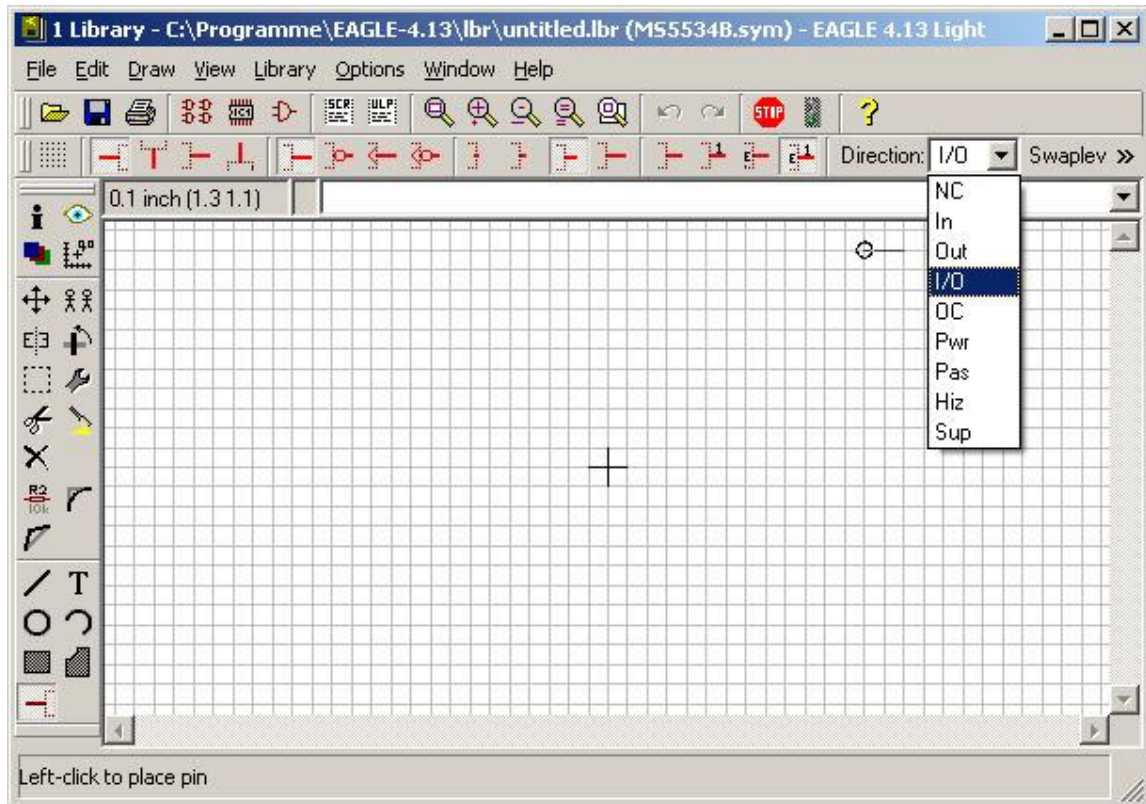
1 Library - C:\Programme\EAGLE-4.13\lbr\untitled.lbr (MS5534B.sym) - EAGLE 4.13 Light

File Edit Draw View Library Options Window Help

Direction: I/O Swaplev »

0.1 inch (1.3 1.1)

NC
In
Out
I/O
OC
Pwr
Pas
Hiz
Sup

Left-click to place pin